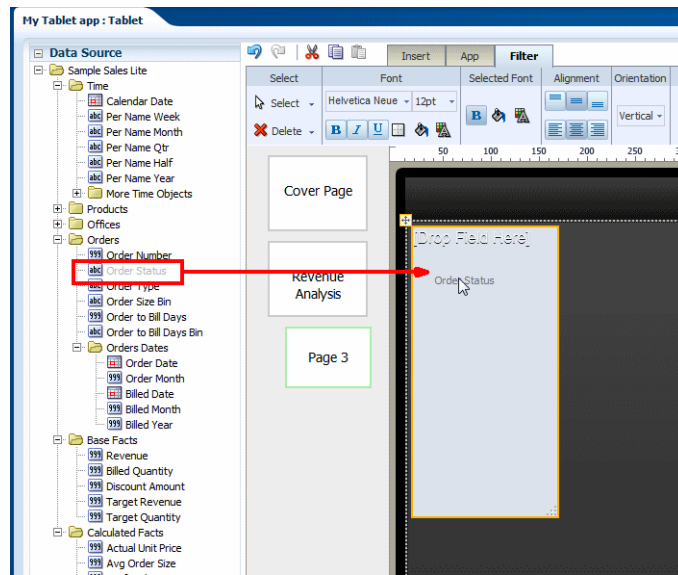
My Tablet app : Tablet

Data Source
Sample Sales Lite
Time
Calendar Date
Per Name Week
Per Name Month
Per Name Qtr
Per Name Half
Per Name Year
More Time Objects
Products
Offices
Orders
Order Number
Order Status
Order Type
Order Size Bin
Order to Bill Days
Order to Bill Days Bin
Orders Dates
Order Date
Order Month
Billed Date
Billed Month
Billed Year
Base Facts
Revenue
Billed Quantity
Discount Amount
Target Revenue
Target Quantity
Calculated Facts
Actual Unit Price
Avg Order Size

Insert
App
Filter
Select
Font
Selected Font
Alignment
Orientation
Select
Helvetica Neue
12pt
Vertical
Delete
B
I
U
B

50
100
150
200
250

Cover Page
Revenue Analysis
Page 3

[Drop Field Here]
Order Status